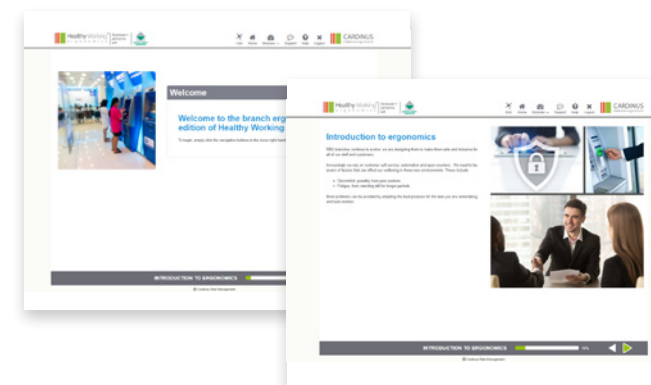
Healthy Working

CARDINUS

Welcome

Welcome to the branch erg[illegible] edition of Healthy Working

To begin, simply click the navigation buttons in the lower right hand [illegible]

INTRODUCTION TO ERGONOMICS

© Cardinus Risk Management

Healthy Working

Exit Home Modules Support Help Logout

CARDINUS

Introduction to ergonomics

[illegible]

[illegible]

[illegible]
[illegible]

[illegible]

INTRODUCTION TO ERGONOMICS

© Cardinus Risk Management